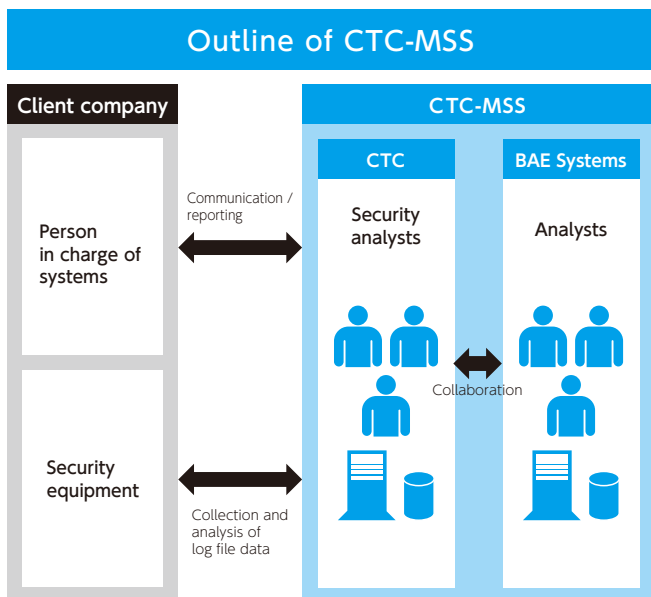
Outline of CTC-MSS

Client company

Person in charge of systems

Security equipment

Communication / reporting

Collection and analysis of log file data

CTC-MSS

CTC

Security analysts

BAE Systems

Analysts

Collaboration